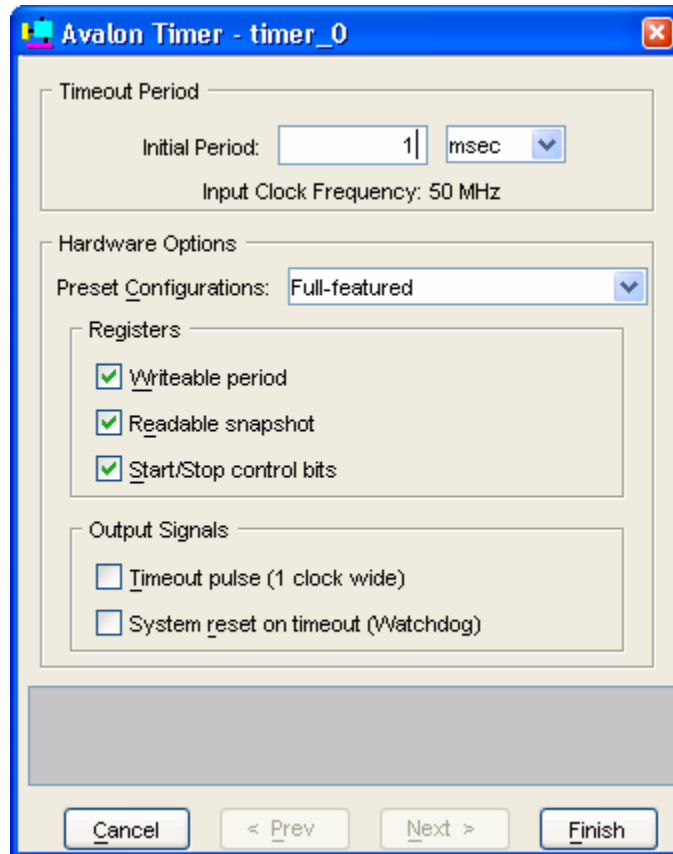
Avalon Timer - timer_0

Timeout Period

Initial Period: 1 msec

Input Clock Frequency: 50 MHz

Hardware Options

Preset Configurations: Full-featured

Registers

Writeable period

Readable snapshot

Start/Stop control bits

Output Signals

Timeout pulse (1 clock wide)

System reset on timeout (Watchdog)

Cancel

< Prev

Next >

Finish